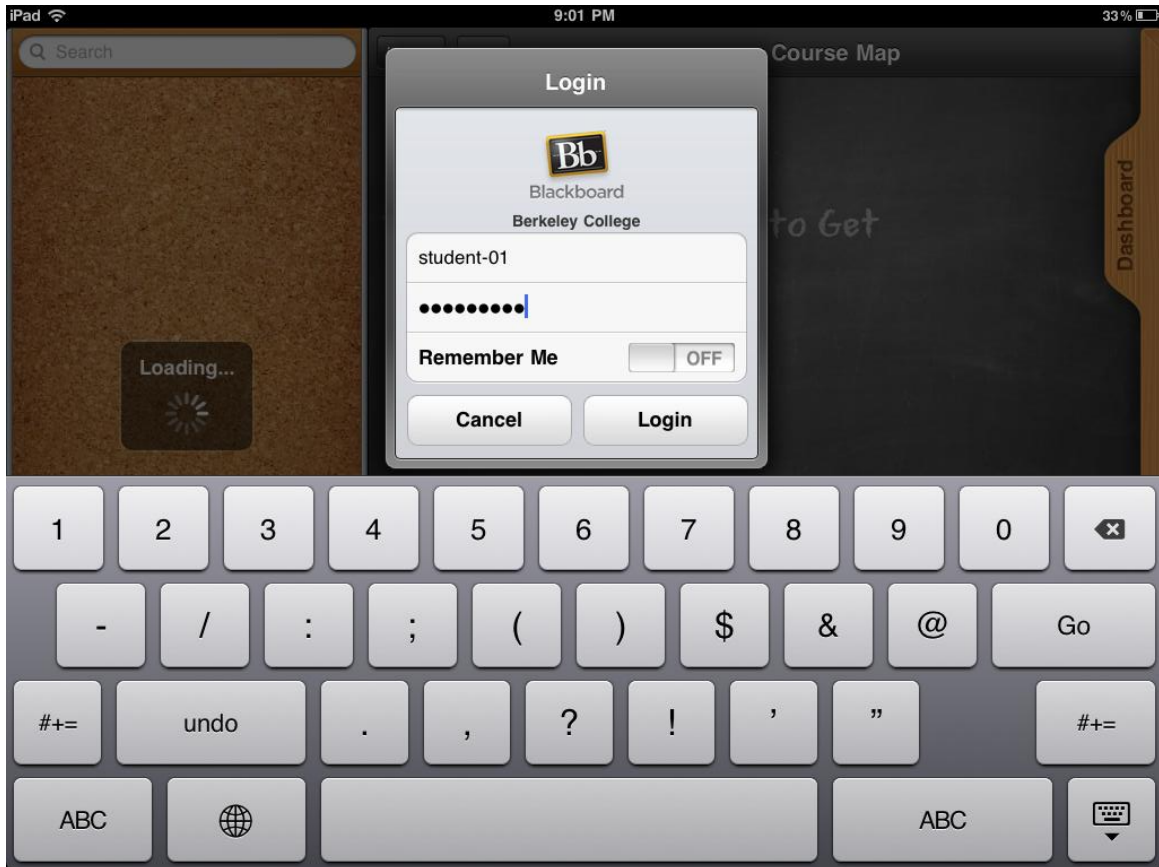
iPad 9:01 PM 33%

Search

Course Map

Dashboard

to Get

Loading...

Login

Bb
Blackboard
Berkeley College

student-01

•••••••••

Remember Me OFF

Cancel Login

1 2 3 4 5 6 7 8 9 0

- / : ; ( ) $ & @ Go

#+= undo . , ? ! ' " #+=

ABC ABC